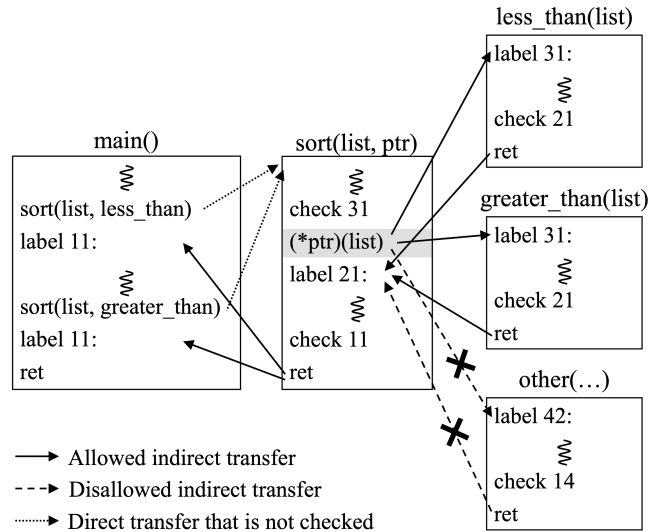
less_than(list)
label 31:
check 21
ret

main()
sort(list, less_than)
label 11:
sort(list, greater_than)
label 11:
ret

sort(list, ptr)
check 31
(*ptr)(list)
label 21:
check 11
ret

greater_than(list)
label 31:
check 21
ret

other(…)
label 42:
check 14
ret

Allowed indirect transfer
Disallowed indirect transfer
Direct transfer that is not checked